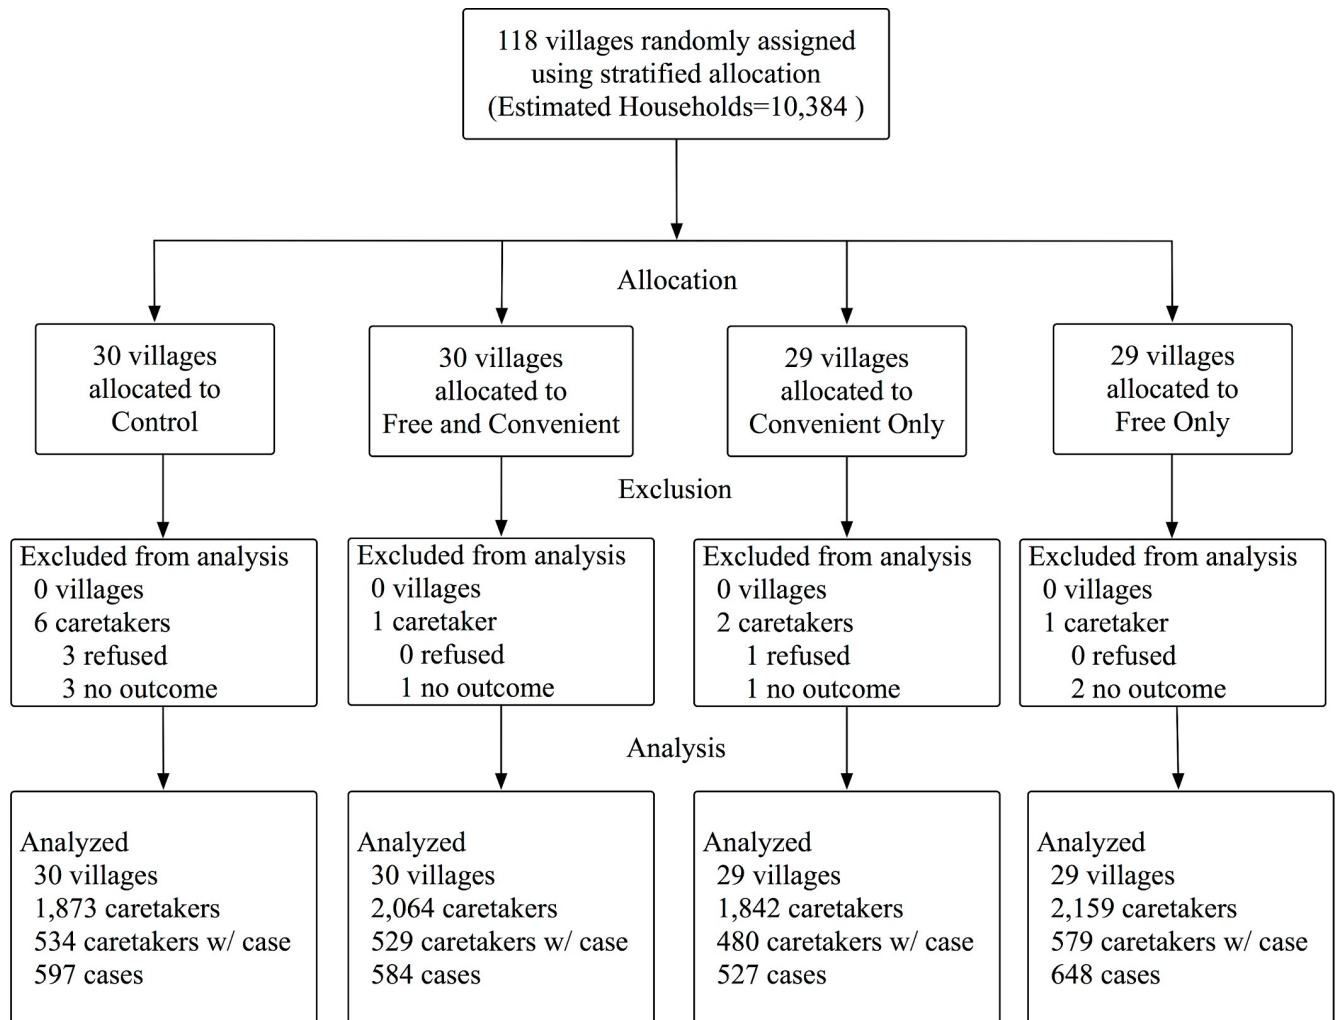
118 villages randomly assigned using stratified allocation (Estimated Households=10,384 )

Allocation

30 villages allocated to Control

30 villages allocated to Free and Convenient

29 villages allocated to Convenient Only

29 villages allocated to Free Only

Exclusion

Excluded from analysis
0 villages
6 caretakers
3 refused
3 no outcome

Excluded from analysis
0 villages
1 caretaker
0 refused
1 no outcome

Excluded from analysis
0 villages
2 caretakers
1 refused
1 no outcome

Excluded from analysis
0 villages
1 caretaker
0 refused
2 no outcome

Analysis

Analyzed
30 villages
1,873 caretakers
534 caretakers w/ case
597 cases

Analyzed
30 villages
2,064 caretakers
529 caretakers w/ case
584 cases

Analyzed
29 villages
1,842 caretakers
480 caretakers w/ case
527 cases

Analyzed
29 villages
2,159 caretakers
579 caretakers w/ case
648 cases